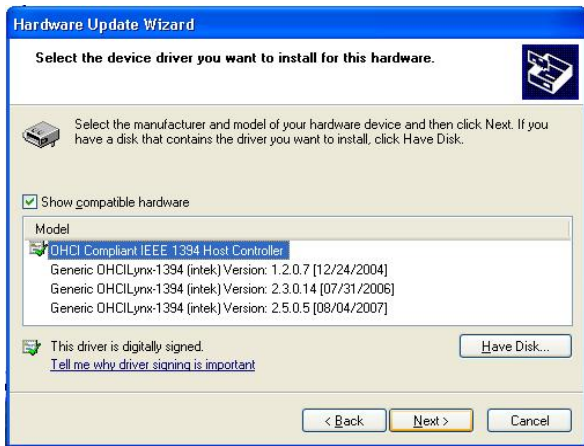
Hardware Update Wizard

Select the device driver you want to install for this hardware.

Select the manufacturer and model of your hardware device and then click Next. If you have a disk that contains the driver you want to install, click Have Disk.

Show compatible hardware

Model
OHCI Compliant IEEE 1394 Host Controller
Generic OHCILynx-1394 (intek) Version: 1.2.0.7 [12/24/2004]
Generic OHCILynx-1394 (intek) Version: 2.3.0.14 [07/31/2006]
Generic OHCILynx-1394 (intek) Version: 2.5.0.5 [08/04/2007]

This driver is digitally signed.
Tell me why driver signing is important

Have Disk...

< Back
Next >
Cancel